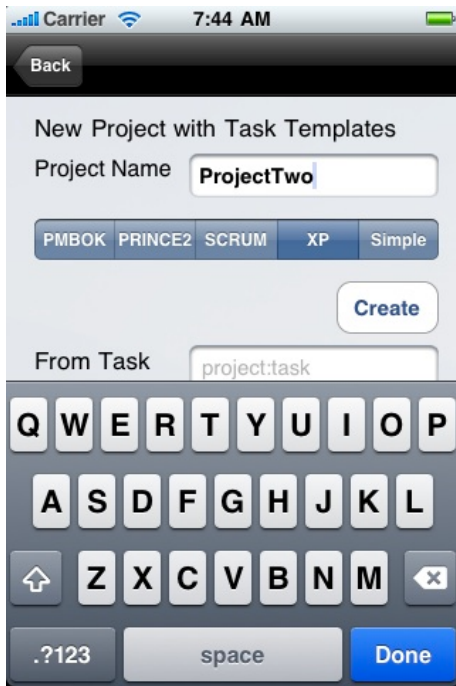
Carrier 7:44 AM

Back

New Project with Task Templates

Project Name ProjectTwo

PMBOK PRINCE2 SCRUM XP Simple

Create

From Task project:task

Q W E R T Y U I O P

A S D F G H J K L

Z X C V B N M

.?123 space Done